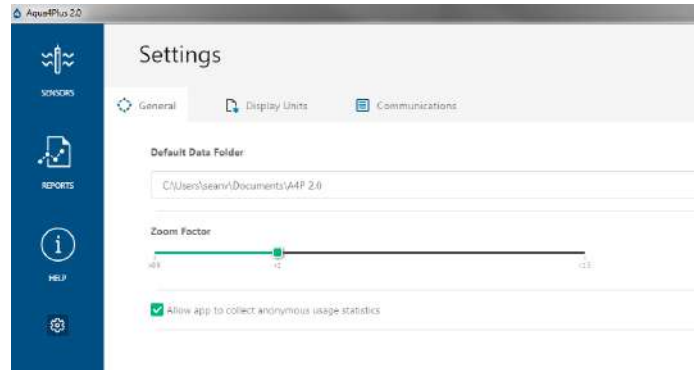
Aqua4Plus 2.0

SENSORS

REPORTS

HELP

Settings

General

Display Units

Communications

Default Data Folder

C:\Users\seann\Documents\A4P 2.0

Zoom Factor

x0.5

x1

x1.5

Allow app to collect anonymous usage statistics